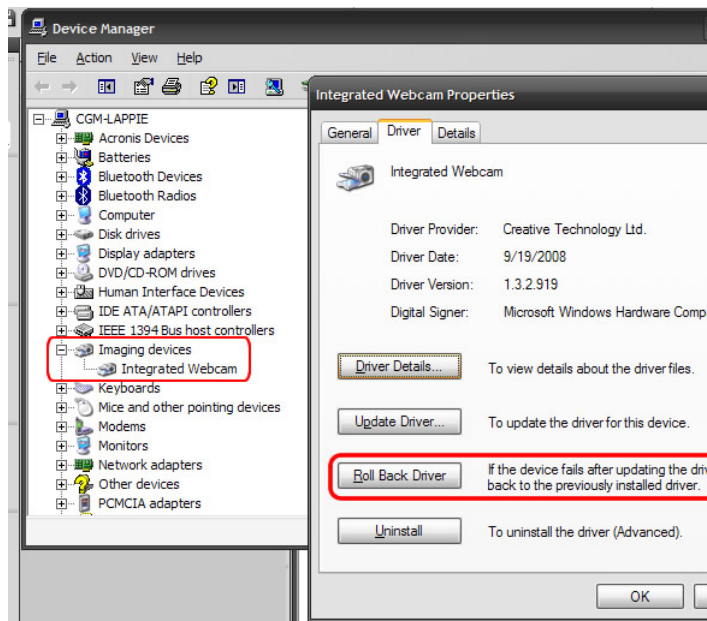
Device Manager

File Action View Help

CGM-LAPPIE
Acronis Devices
Batteries
Bluetooth Devices
Bluetooth Radios
Computer
Disk drives
Display adapters
DVD/CD-ROM drives
Human Interface Devices
IDE ATA/ATAPI controllers
IEEE 1394 Bus host controllers
Imaging devices
Integrated Webcam
Keyboards
Mice and other pointing devices
Modems
Monitors
Network adapters
Other devices
PCMCIA adapters

Integrated Webcam Properties

General Driver Details

Integrated Webcam

Driver Provider: Creative Technology Ltd.

Driver Date: 9/19/2008

Driver Version: 1.3.2.919

Digital Signer: Microsoft Windows Hardware Comp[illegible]

Driver Details... To view details about the driver files.

Update Driver... To update the driver for this device.

Roll Back Driver If the device fails after updating the driv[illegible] back to the previously installed driver.

Uninstall To uninstall the driver (Advanced).

OK